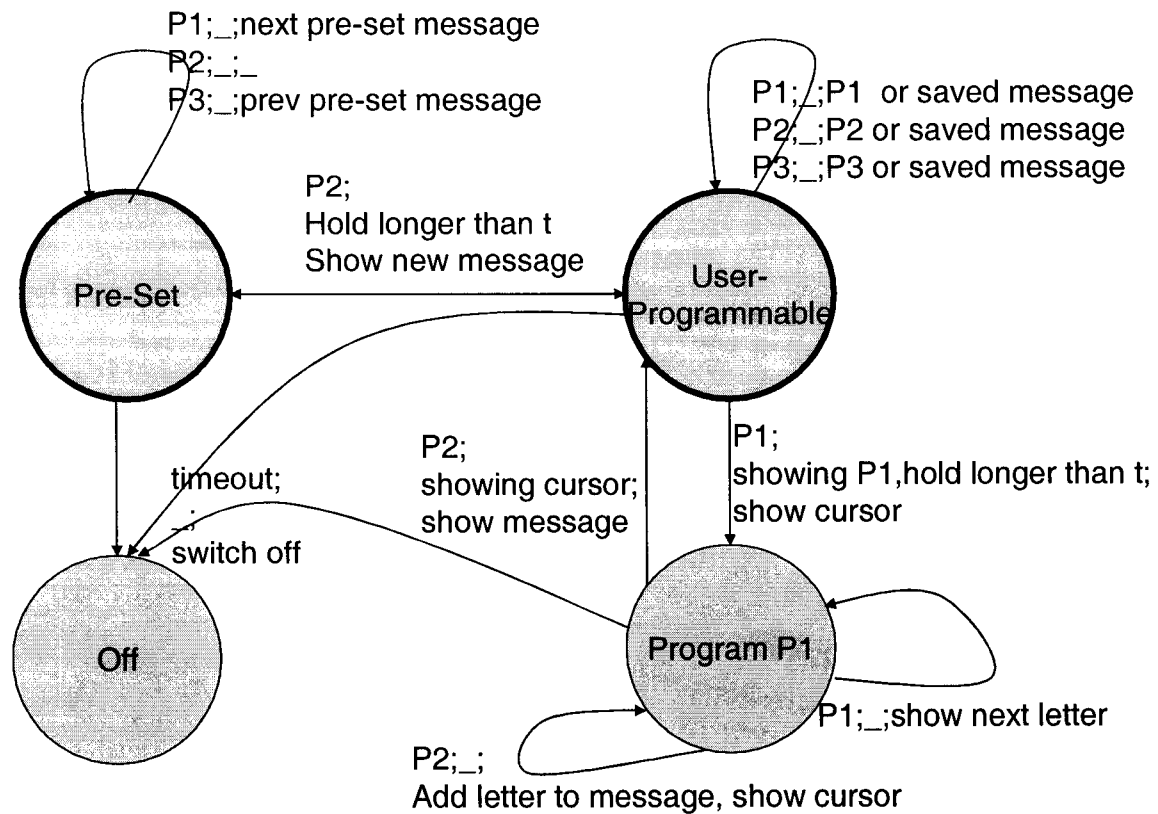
P1;_;next pre-set message
P2;_;_
P3;_;prev pre-set message

P1;_;P1 or saved message
P2;_;P2 or saved message
P3;_;P3 or saved message

P2;
Hold longer than t
Show new message

Pre-Set

User-Programmable

P2;
showing cursor;
show message

P1;
showing P1,hold longer than t;
show cursor

timeout;
_;
switch off

Off

Program P1

P1;_;show next letter

P2;_;
Add letter to message, show cursor